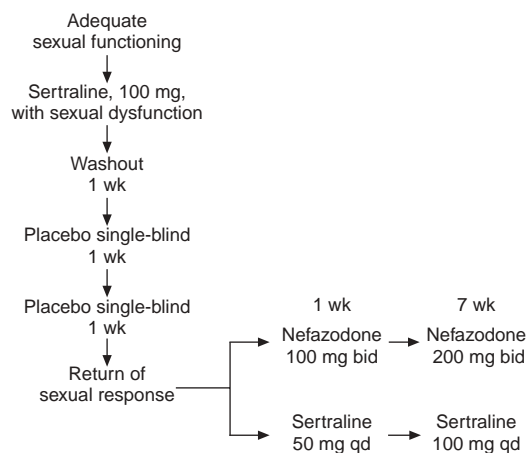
Adequate sexual functioning

Sertraline, 100 mg, with sexual dysfunction

Washout
1 wk

Placebo single-blind
1 wk

Placebo single-blind
1 wk

Return of sexual response

1 wk

7 wk

Nefazodone
100 mg bid

Nefazodone
200 mg bid

Sertraline
50 mg qd

Sertraline
100 mg qd